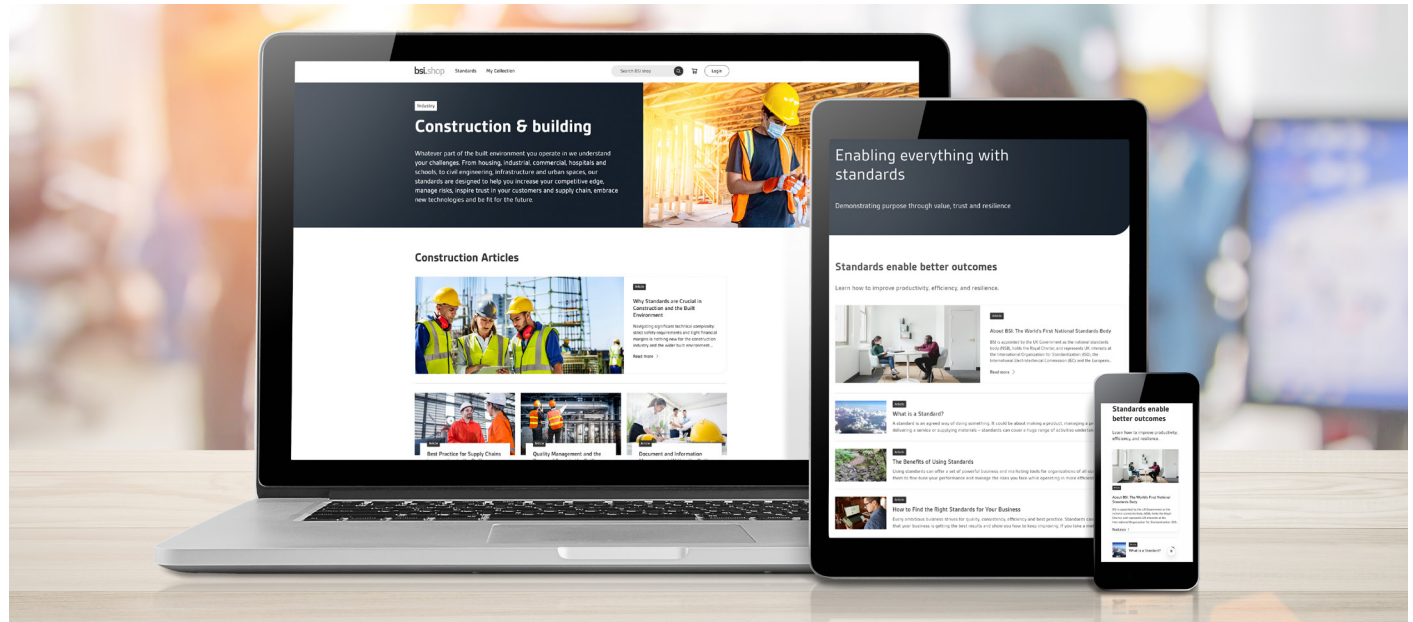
bsi.shop Standards My Collection Search BSI shop Login

Industry

Construction & building

Whatever part of the built environment you operate in we understand your challenges. From housing, industrial, commercial, hospitals and schools, to civil engineering, infrastructure and urban spaces, our standards are designed to help you increase your competitive edge, manage risks, inspire trust in your customers and supply chain, embrace new technologies and be fit for the future.

Construction Articles

Article

Why Standards are Crucial in Construction and the Built Environment

Navigating significant technical complexity, strict safety requirements and tight financial margins is nothing new for the construction industry and the wider built environment...

Read more

Best Practice for Supply Chains

Quality Management and the

Document and Information

Enabling everything with standards

Demonstrating purpose through value, trust and resilience

Standards enable better outcomes

Learn how to improve productivity, efficiency, and resilience.

Article

About BSI: The World's First National Standards Body

BSI is appointed by the UK Government as the national standards body (NSB), holds the Royal Charter, and represents UK interests at the International Organization for Standardization (ISO), the International Electrotechnical Commission (IEC) and the European...

Read more

Article

What is a Standard?

A standard is an agreed way of doing something. It could be about making a product, managing a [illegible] delivering a service or supplying materials – standards can cover a huge range of activities undertaken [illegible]

Article

The Benefits of Using Standards

Using standards can offer a set of powerful business and marketing tools for organizations of all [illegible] them to fine-tune your performance and manage the risks you face while operating in more efficient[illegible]

Article

How to Find the Right Standards for Your Business

Every ambitious business strives for quality, consistency, efficiency and best practice. Standards can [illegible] that your business is getting the best results and show you how to keep improving. If you take a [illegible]

Standards enable better outcomes

Learn how to improve productivity, efficiency, and resilience.

Article

About BSI: The World's First National Standards Body

BSI is appointed by the UK Government as the national standards body (NSB), holds the Royal Charter, and represents UK interests at the International Organization for Standardization (ISO)...

Read more

Article

What is a Standard?